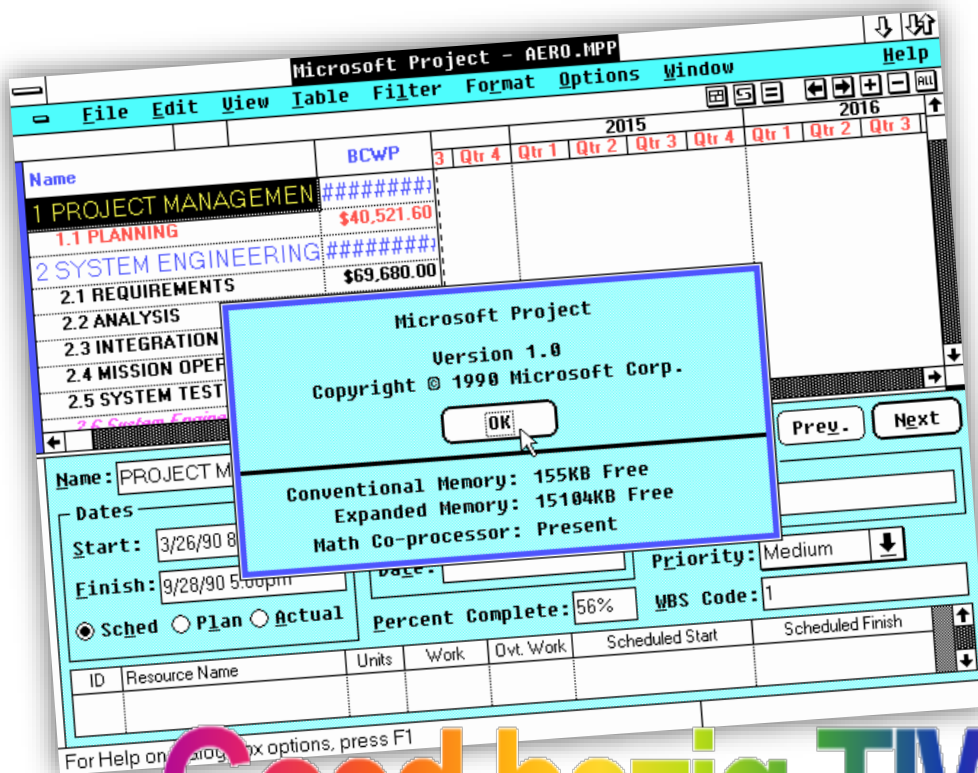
Microsoft Project - AERO.MPP

Help

File Edit View Table Filter Format Options Window

2015 2016

Name BCWP 3 Qtr 4 Qtr 1 Qtr 2 Qtr 3 Qtr 4 Qtr 1 Qtr 2 Qtr 3

1 PROJECT MANAGEMEN #########

1.1 PLANNING $40,521.60

2 SYSTEM ENGINEERING #########

2.1 REQUIREMENTS $69,680.00

2.2 ANALYSIS

2.3 INTEGRATION

2.4 MISSION OPER

2.5 SYSTEM TEST

2.6 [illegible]

Microsoft Project

Version 1.0

Copyright © 1990 Microsoft Corp.

OK

Conventional Memory: 155KB Free

Expanded Memory: 15104KB Free

Math Co-processor: Present

Prev. Next

Name: PROJECT M

Dates

Start: 3/26/90 8

Finish: 9/28/90 5:00pm

Sched Plan Actual

Date:

Percent Complete: 56%

Priority: Medium

WBS Code: 1

| ID | Resource Name | Units | Work | Ovt. Work | Scheduled Start | Scheduled Finish |
|---|---|---|---|---|---|---|

For Help on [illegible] box options, press F1

Good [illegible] TIM